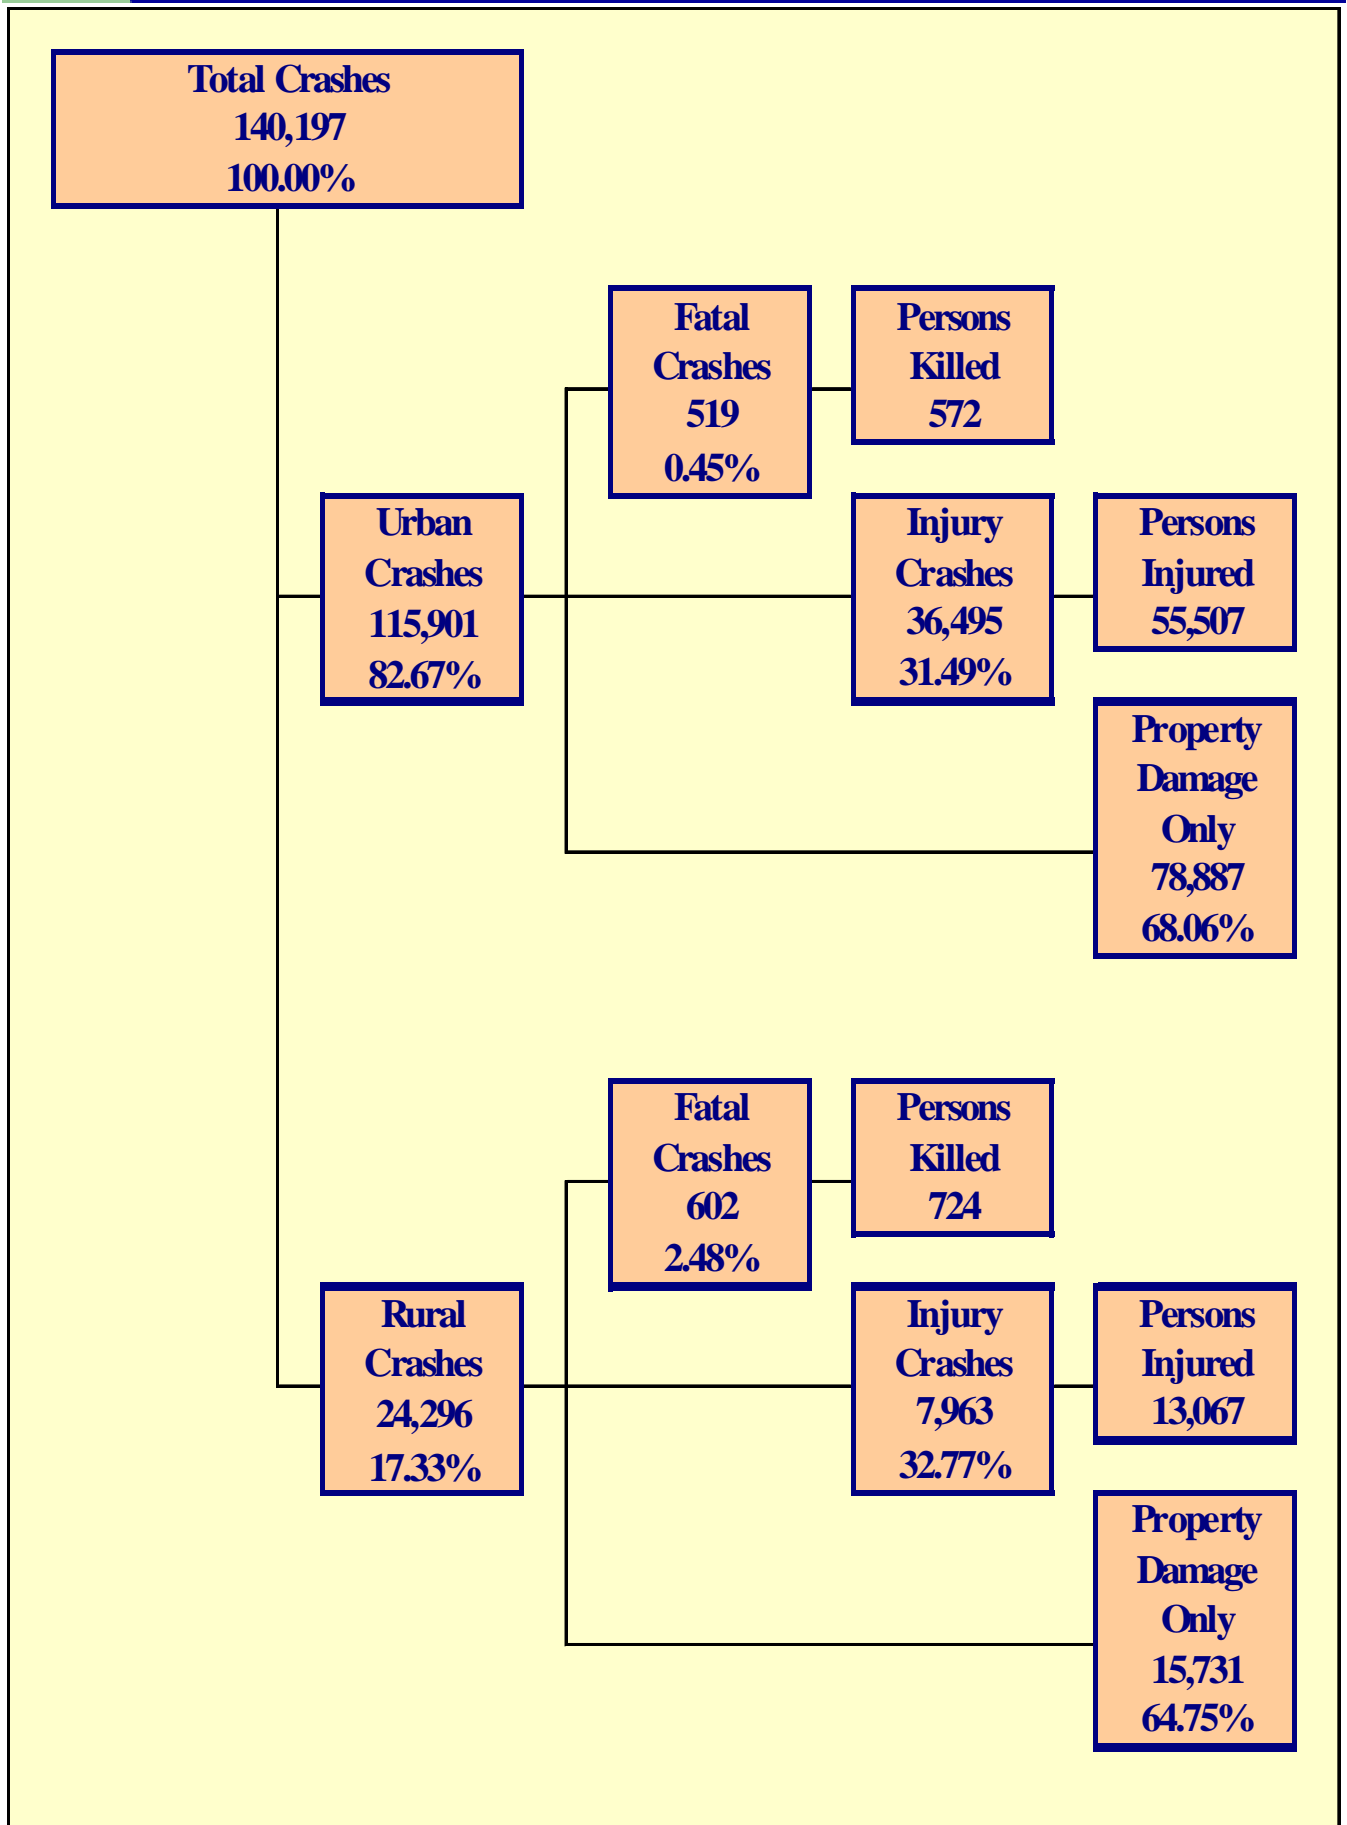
Total Crashes
140,197
100.00%

Fatal Crashes
519
0.45%

Persons Killed
572

Urban Crashes
115,901
82.67%

Injury Crashes
36,495
31.49%

Persons Injured
55,507

Property Damage Only
78,887
68.06%

Fatal Crashes
602
2.48%

Persons Killed
724

Rural Crashes
24,296
17.33%

Injury Crashes
7,963
32.77%

Persons Injured
13,067

Property Damage Only
15,731
64.75%